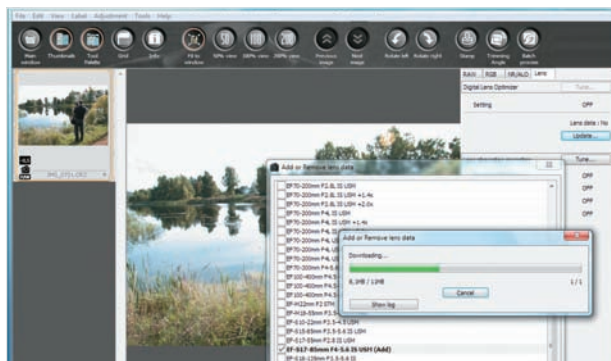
File Edit View Label Adjustment Tools Help

Main window Thumbnails Tool Palette Grid Info Fit to window 50% view 100% view 200% view Previous image Next image Rotate left Rotate right Stamp Trimming Angle Batch process

IMG_0751.CR2

RAW RGB NR/ALO Lens

Digital Lens Optimizer

Tune...

Setting OFF

Lens data : No

Update...

Tune...

OFF

OFF

OFF

OFF

Add or Remove lens data

EF70-200mm F2.8L IS USM
EF70-200mm F2.8L IS USM +1.4x
EF70-200mm F2.8L IS USM +2.0x
EF70-200mm F4L USM
EF70-200mm F4L IS USM +1.4x
EF70-200mm F4L
EF70-200mm F4L
EF70-200mm F4L
EF70-200mm F4L
EF70-200mm F4L
EF70-200mm F4.5
EF100-400mm F4.5
EF100-400mm F4.5
EF100-400mm F4.5
EF-M22mm F2 STM
EF-M18-55mm F3.5
EF-S10-22mm F3.5-4.5 USM
EF-S15-85mm F3.5-5.6 IS USM
EF-S17-55mm F2.8 IS USM
EF-S17-85mm F4-5.6 IS USM (Add)
EF-S18-135mm F3.5-5.6 IS

Add or Remove lens data

Downloading...

6.1MB / 12MB

1 / 1

Cancel

Show log